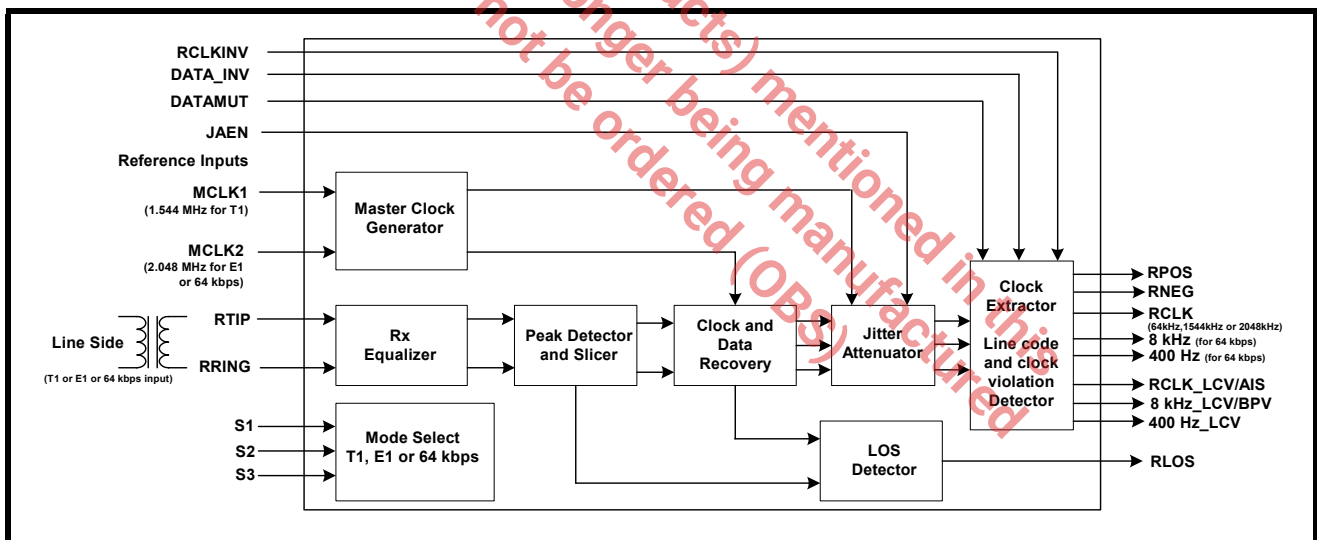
RCLKINV
DATA_INV
DATAMUT
JAEN
Reference Inputs
MCLK1
(1.544 MHz for T1)
MCLK2
(2.048 MHz for E1 or 64 kbps)
Line Side
(T1 or E1 or 64 kbps input)
RTIP
RRING
S1
S2
S3
Master Clock Generator
Rx Equalizer
Peak Detector and Slicer
Clock and Data Recovery
Jitter Attenuator
Mode Select T1, E1 or 64 kbps
LOS Detector
Clock Extractor
Line code and clock violation Detector
RPOS
RNEG
RCLK
(64kHz,1544kHz or 2048kHz)
8 kHz (for 64 kbps)
400 Hz (for 64 kbps)
RCLK_LCV/AIS
8 kHz_LCV/BPV
400 Hz_LCV
RLOS
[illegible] longer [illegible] ucts) mentioned in this
not be ordered (OBS) being manufactured